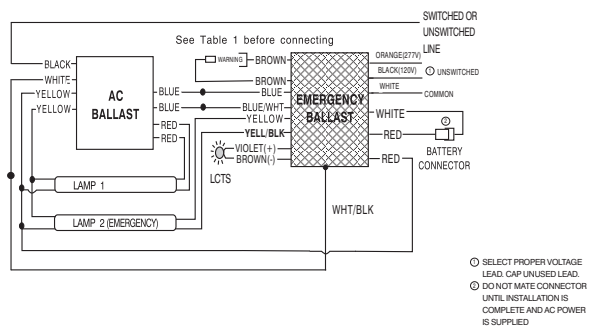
SWITCHED OR UNSWITCHED LINE

See Table 1 before connecting

BLACK
WHITE
YELLOW
YELLOW

AC BALLAST

BLUE
BLUE
RED
RED

WARNING
BROWN
BROWN
BLUE
BLUE/WHT
YELLOW
YELL/BLK
VIOLET(+)
BROWN(-)

LCTS

EMERGENCY BALLAST

ORANGE(277V)
BLACK(120V)
① UNSWITCHED
WHITE
COMMON
WHITE
RED
②
BATTERY CONNECTOR
RED

LAMP 1
LAMP 2 (EMERGENCY)

WHT/BLK

① SELECT PROPER VOLTAGE LEAD. CAP UNUSED LEAD.
② DO NOT MATE CONNECTOR UNTIL INSTALLATION IS COMPLETE AND AC POWER IS SUPPLIED